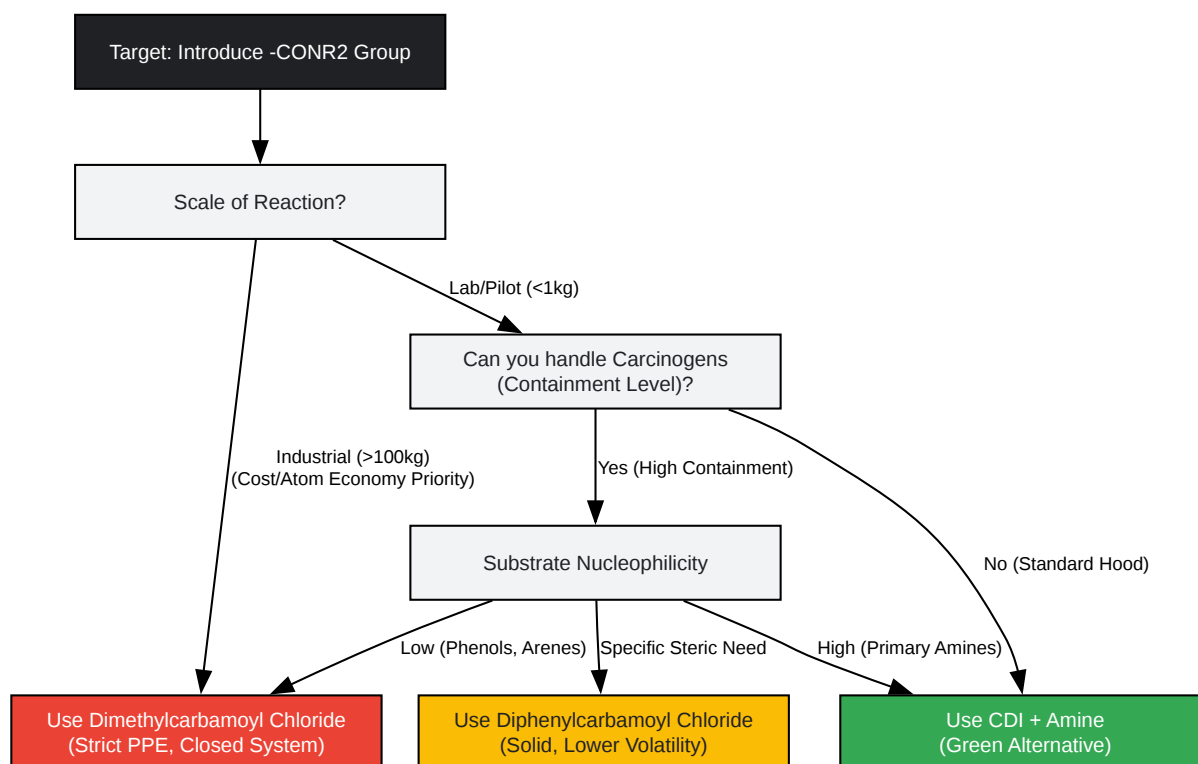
Target: Introduce -CONR2 Group

Scale of Reaction?

Lab/Pilot (<1kg)

Can you handle Carcinogens (Containment Level)?

Industrial (>100kg) (Cost/Atom Economy Priority)

Yes (High Containment)

No (Standard Hood)

Substrate Nucleophilicity

Low (Phenols, Arenes)

Specific Steric Need

High (Primary Amines)

Use Dimethylcarbamoyl Chloride (Strict PPE, Closed System)

Use Diphenylcarbamoyl Chloride (Solid, Lower Volatility)

Use CDI + Amine (Green Alternative)